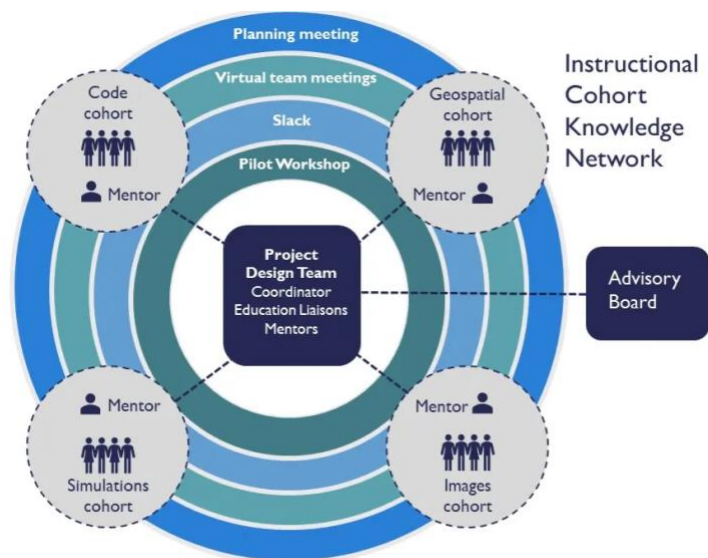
Instructional Cohort Knowledge Network

Planning meeting

Virtual team meetings

Slack

Pilot Workshop

Code cohort

Mentor

Geospatial cohort

Mentor

Project Design Team
Coordinator
Education Liaisons
Mentors

Advisory Board

Mentor

Simulations cohort

Mentor

Images cohort